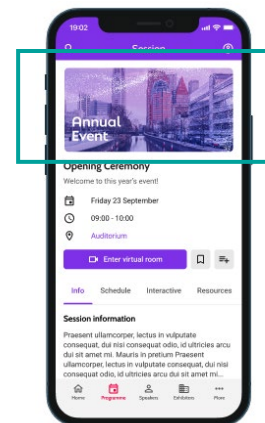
19:02

Session

Annual Event

Opening Ceremony

Welcome to this year's event!

Friday 23 September

09:00 - 10:00

Auditorium

Enter virtual room

Info

Schedule

Interactive

Resources

Session information

Praesent ullamcorper, lectus in vulputate consequat, dui nisi consequat odio, id ultricies arcu dui sit amet mi. Mauris in pretium Praesent ullamcorper, lectus in vulputate consequat, dui nisi consequat odio, id ultricies arcu dui sit amet mi...

Home

Programme

Speakers

Exhibitors

More